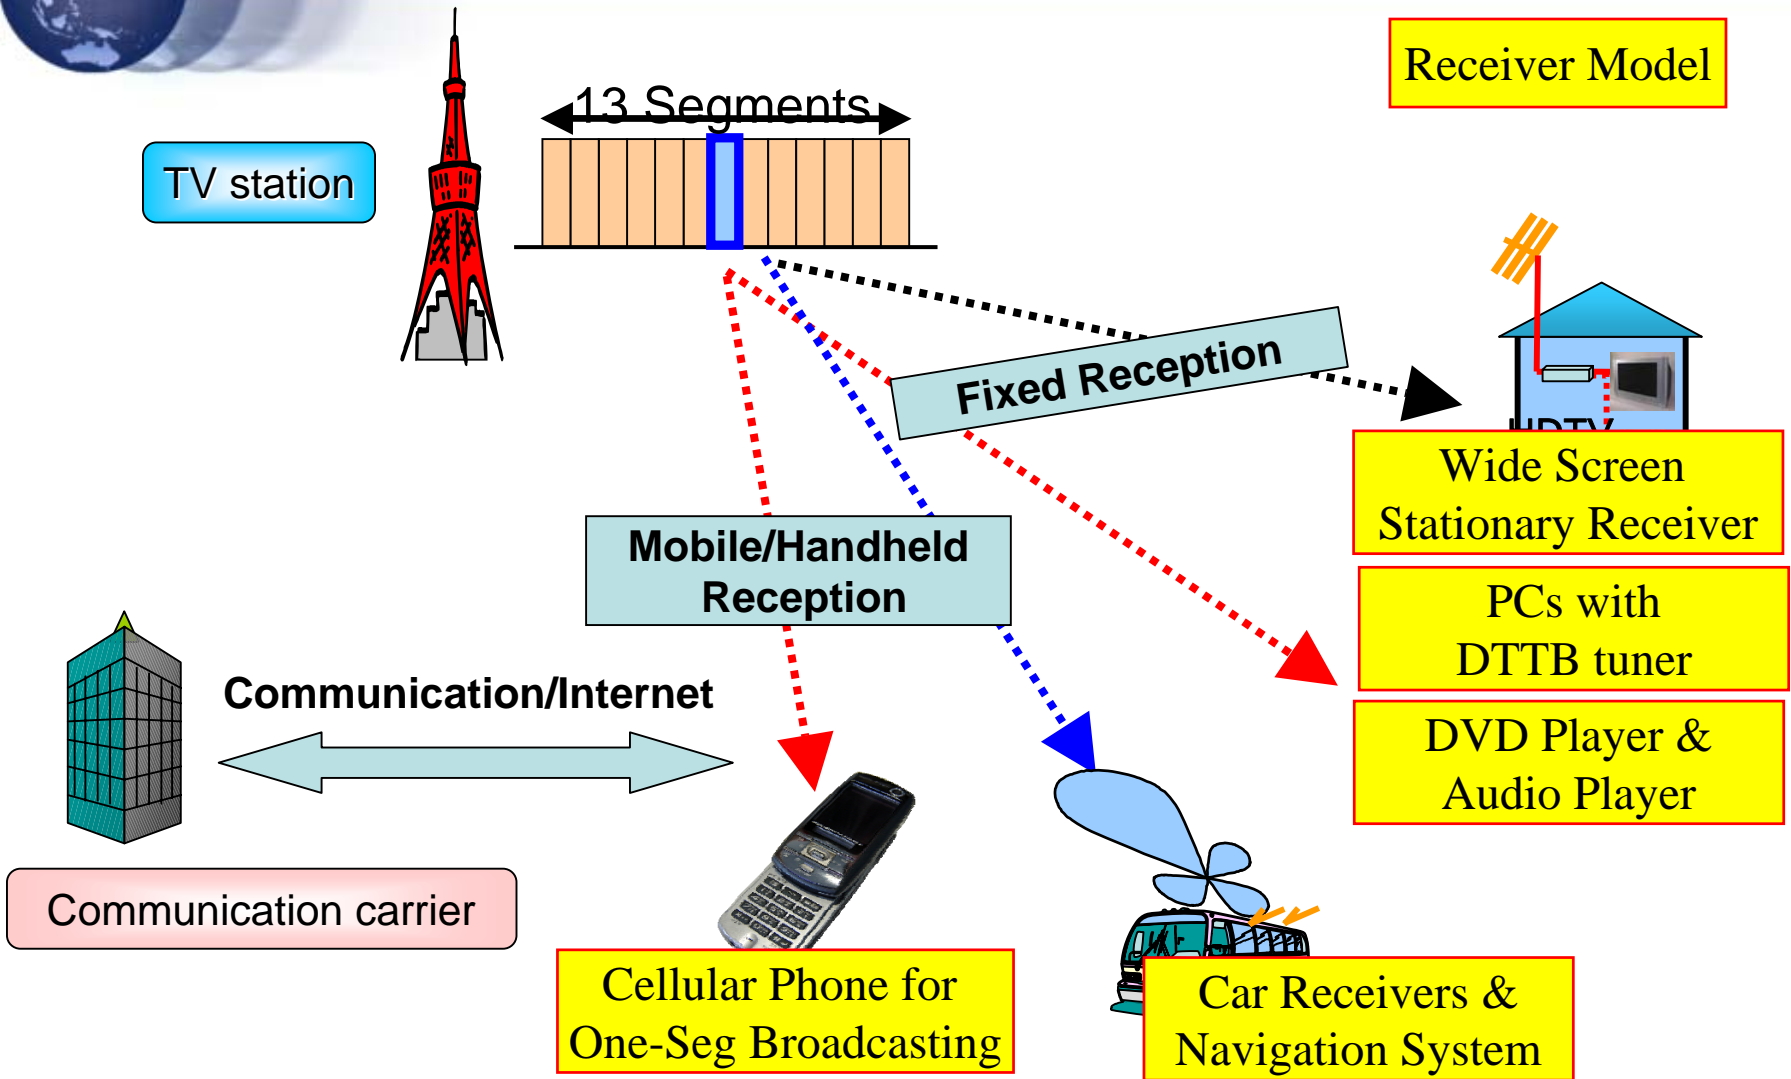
Receiver Model

13 Segments

TV station

Fixed Reception

HDTV

Wide Screen Stationary Receiver

PCs with DTTB tuner

DVD Player & Audio Player

Mobile/Handheld Reception

Communication/Internet

Communication carrier

Cellular Phone for One-Seg Broadcasting

Car Receivers & Navigation System